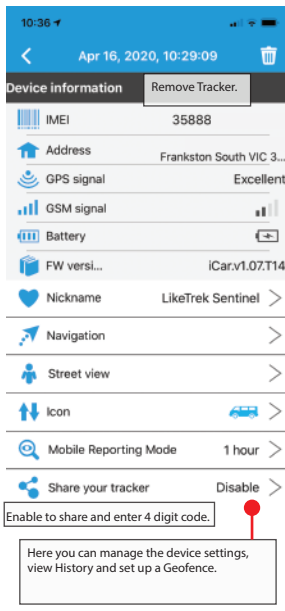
10:36

Apr 16, 2020, 10:29:09

Device information

Remove Tracker.

IMEI 35888

Address Frankston South VIC 3...

GPS signal Excellent

GSM signal

Battery

FW versi... iCar.v1.07.T14

Nickname LikeTrek Sentinel

Navigation

Street view

Icon

Mobile Reporting Mode 1 hour

Share your tracker Disable

Enable to share and enter 4 digit code.

Here you can manage the device settings, view History and set up a Geofence.